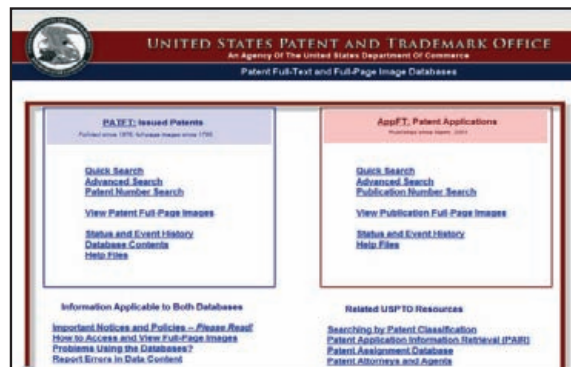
UNITED STATES PATENT AND TRADEMARK OFFICE
An Agency Of The United States Department Of Commerce

Patent Full-Text and Full-Page Image Databases

PatFT: Issued Patents
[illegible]

Quick Search
Advanced Search
Patent Number Search

View Patent Full-Page Images

Status and Event History
Database Contents
Help Files

AppFT: Patent Applications
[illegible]

Quick Search
Advanced Search
Publication Number Search

View Publication Full-Page Images

Status and Event History
Help Files

Information Applicable to Both Databases

Important Notices and Policies – Please Read!
How to Access and View Full-Page Images
Problems Using the Databases?
Report Errors in Data Content

Related USPTO Resources

Searching by Patent Classification
Patent Application Information Retrieval (PAIR)
Patent Assignment Database
Patent Attorneys and Agents